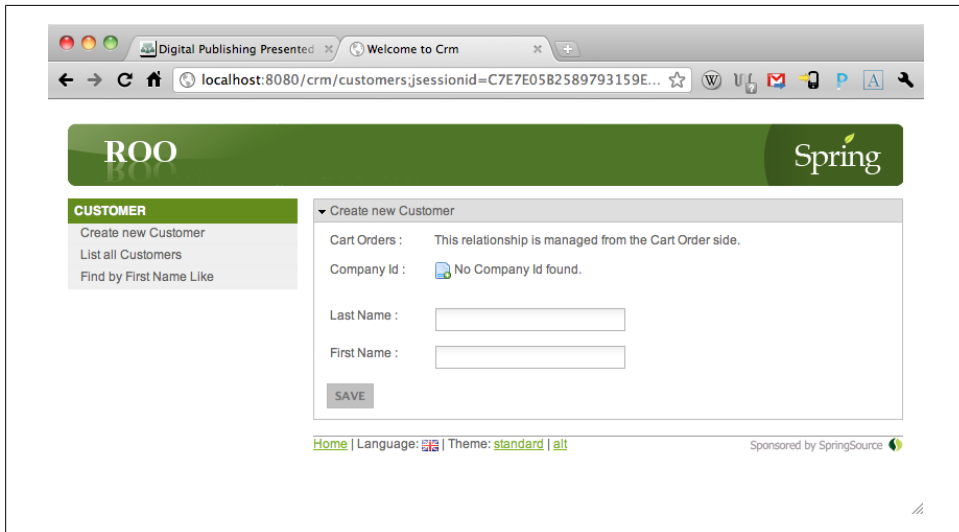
Digital Publishing Presented ×
Welcome to Crm ×

localhost:8080/crm/customers;jsessionid=C7E7E05B2589793159E...

ROO

Spring

CUSTOMER
Create new Customer
List all Customers
Find by First Name Like

Create new Customer

Cart Orders : This relationship is managed from the Cart Order side.

Company Id : No Company Id found.

Last Name :

First Name :

SAVE

Home | Language: | Theme: standard | alt

Sponsored by SpringSource